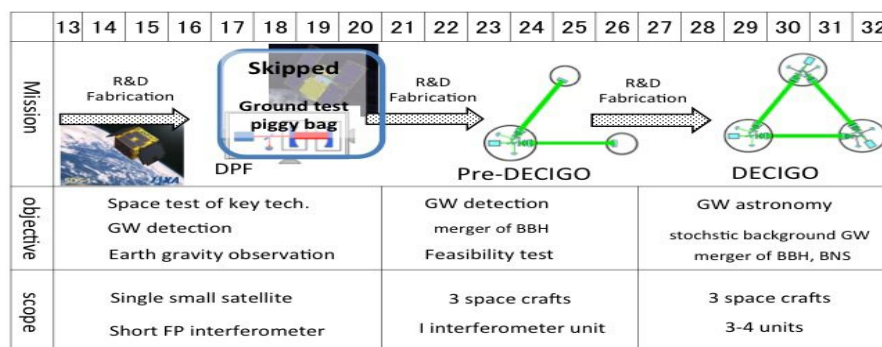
|  | 13 | 14 | 15 | 16 | 17 | 18 | 19 | 20 | 21 | 22 | 23 | 24 | 25 | 26 | 27 | 28 | 29 | 30 | 31 | 32 |
|---|---|---|---|---|---|---|---|---|---|---|---|---|---|---|---|---|---|---|---|---|
| Mission | R&D Fabrication | | | | Skipped Ground test piggy bag DPF | | | | R&D Fabrication Pre-DECIGO | | | | | | R&D Fabrication DECIGO | | | | | |
| objective | Space test of key tech. GW detection Earth gravity observation | | | | | | | | GW detection merger of BBH Feasibility test | | | | | | GW astronomy stochstic background GW merger of BBH, BNS | | | | | |
| scope | Single small satellite Short FP interferometer | | | | | | | | 3 space crafts I interferometer unit | | | | | | 3 space crafts 3-4 units | | | | | |

JAXA